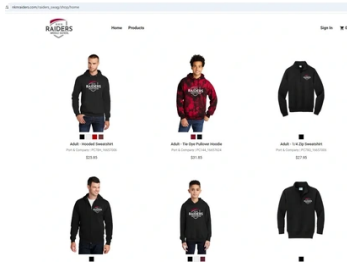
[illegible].com/raiders_swag/shop/home

RAIDERS

Home Products

Sign In

Adult - Hooded Sweatshirt
Port & Company / PC78H, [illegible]
$25.85

Adult - Tie-Dye Pullover Hoodie
Port & Company / PC144, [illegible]
$31.85

Adult - 1/4 Zip Sweatshirt
Port & Company / PC78Q, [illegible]
$27.95